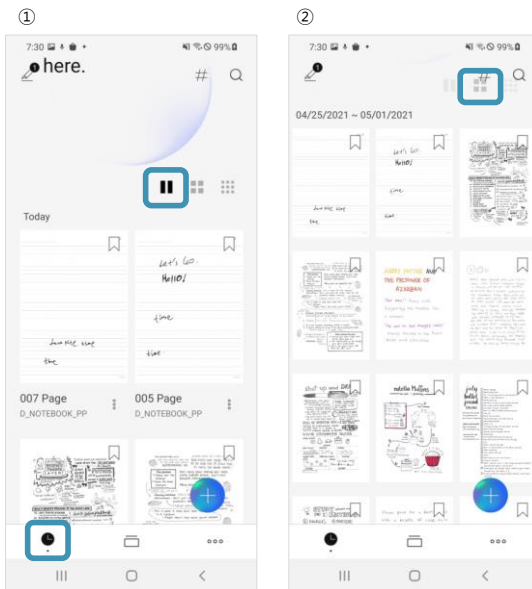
①

7:30 99%

here.

#

Today

Let's Go.
Hello!

time

low the time
time

time

007 Page
D_NOTEBOOK_PP

005 Page
D_NOTEBOOK_PP

②

7:30 99%

#

04/25/2021 ~ 05/01/2021

Let's Go.
Hello!

time

low the time

THE PROPHECY OF

muffins